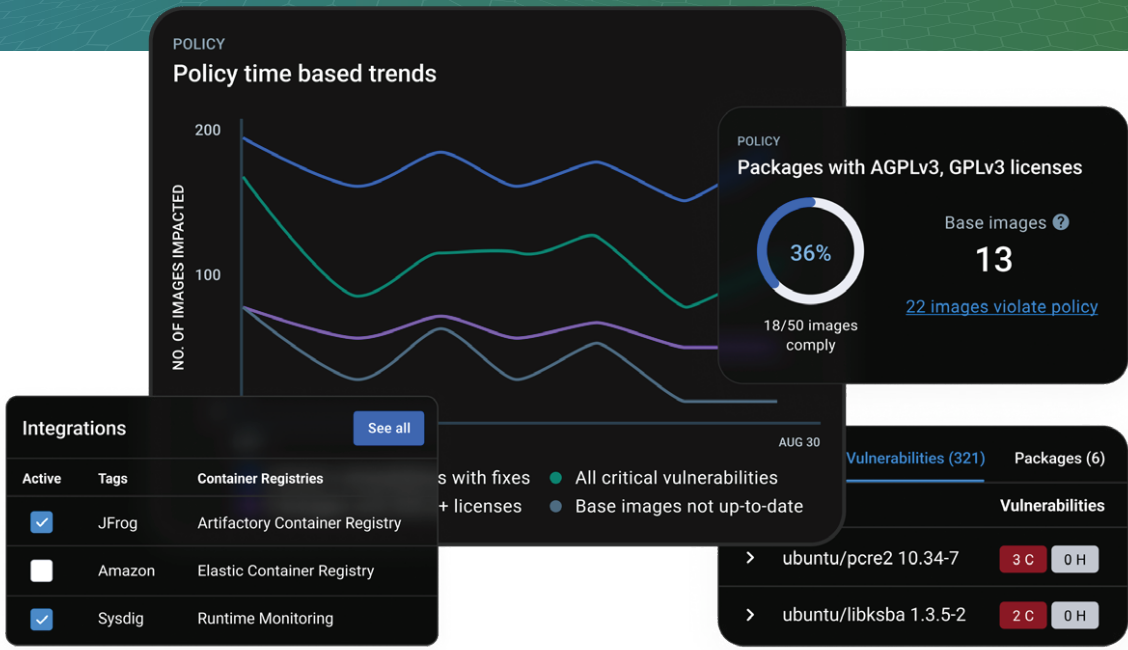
POLICY
Policy time based trends

200
100
NO. OF IMAGES IMPACTED
AUG 30

s with fixes
+ licenses
All critical vulnerabilities
Base images not up-to-date

POLICY
Packages with AGPLv3, GPLv3 licenses
36%
18/50 images comply
Base images
13
22 images violate policy

Integrations
See all

| Active | Tags | Container Registries |
|---|---|---|
| ☑ | JFrog | Artifactory Container Registry |
| ☐ | Amazon | Elastic Container Registry |
| ☑ | Sysdig | Runtime Monitoring |

Vulnerabilities (321)
Packages (6)
Vulnerabilities
ubuntu/pcre2 10.34-7 3 C 0 H
ubuntu/libksba 1.3.5-2 2 C 0 H